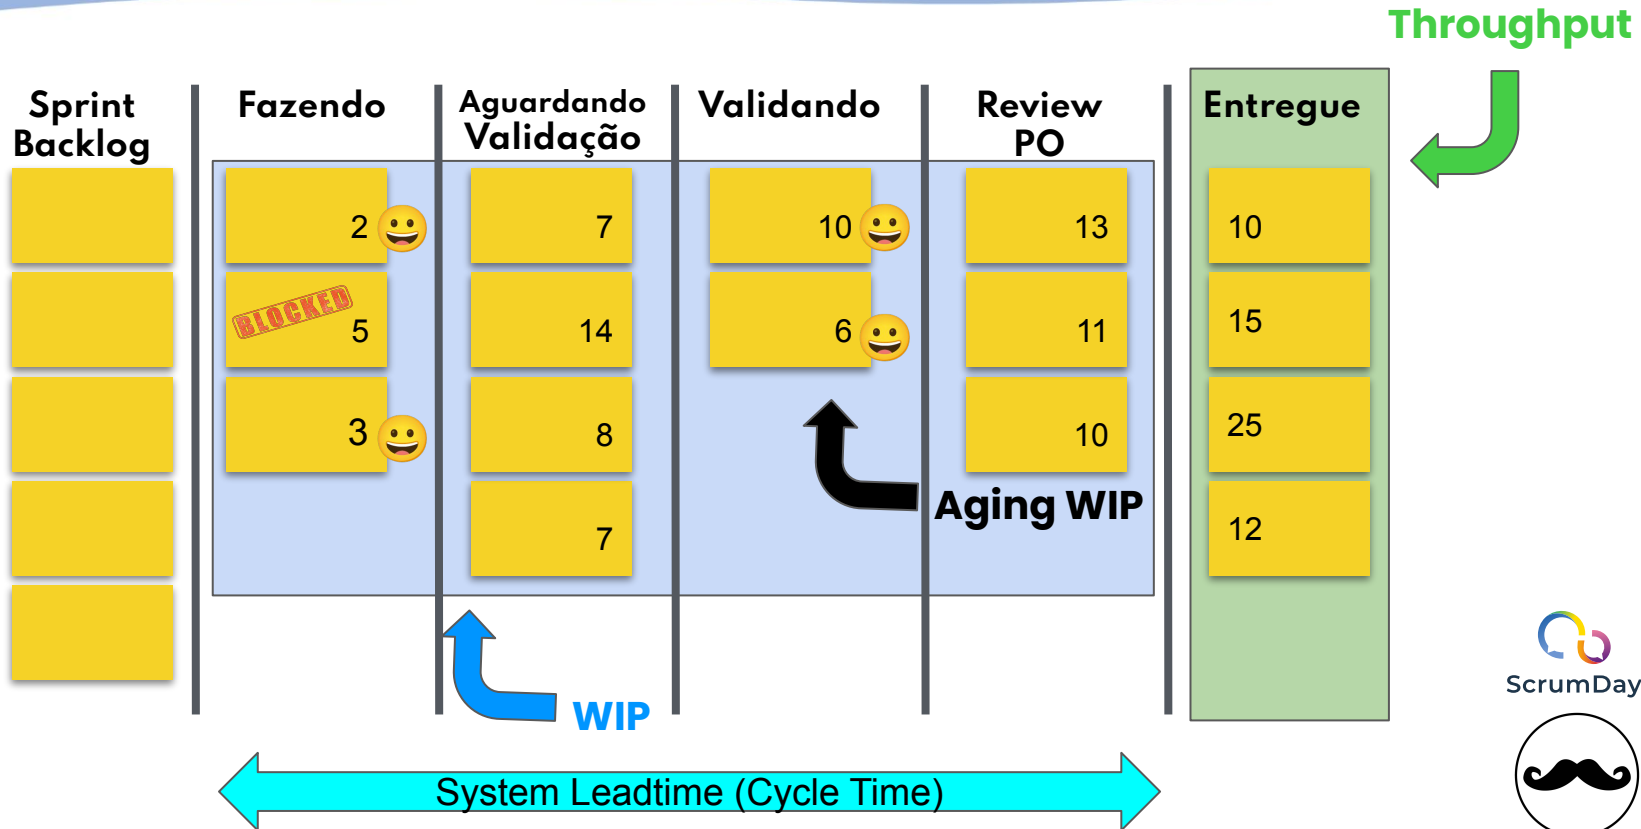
Throughput

Sprint Backlog

Fazendo

2

BLOCKED

5

3

Aguardando Validação

7

14

8

7

Validando

10

6

Review PO

13

11

10

Aging WIP

Entregue

10

15

25

12

WIP

System Leadtime (Cycle Time)

ScrumDay